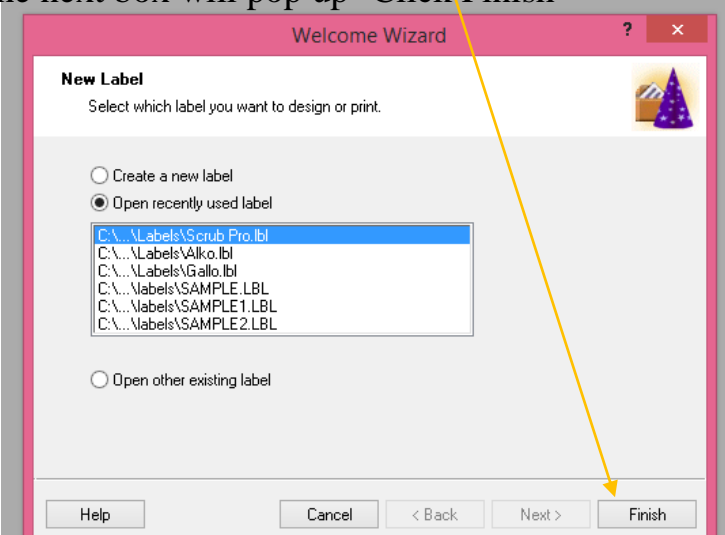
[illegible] next box will pop up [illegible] Click Finish

Welcome Wizard

?

×

New Label

Select which label you want to design or print.

Create a new label

Open recently used label

C:\...\Labels\Scrub Pro.lbl
C:\...\Labels\Alko.lbl
C:\...\Labels\Gallo.lbl
C:\...\labels\SAMPLE.LBL
C:\...\labels\SAMPLE1.LBL
C:\...\labels\SAMPLE2.LBL

Open other existing label

Help

Cancel

< Back

Next >

Finish